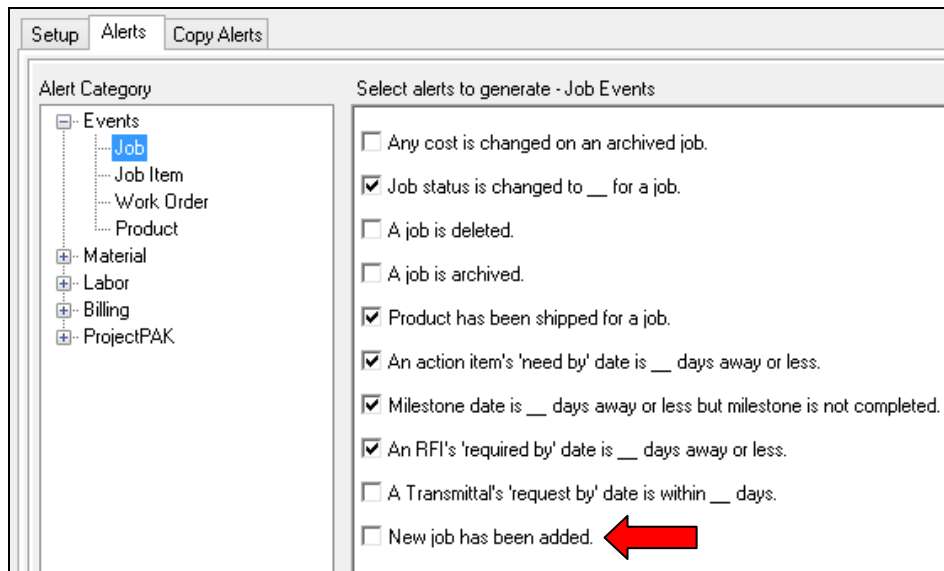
Setup Alerts Copy Alerts

Alert Category

Events
Job
Job Item
Work Order
Product
Material
Labor
Billing
ProjectPAK

Select alerts to generate - Job Events

Any cost is changed on an archived job.
Job status is changed to __ for a job.
A job is deleted.
A job is archived.
Product has been shipped for a job.
An action item's 'need by' date is __ days away or less.
Milestone date is __ days away or less but milestone is not completed.
An RFI's 'required by' date is __ days away or less.
A Transmittal's 'request by' date is within __ days.
New job has been added.